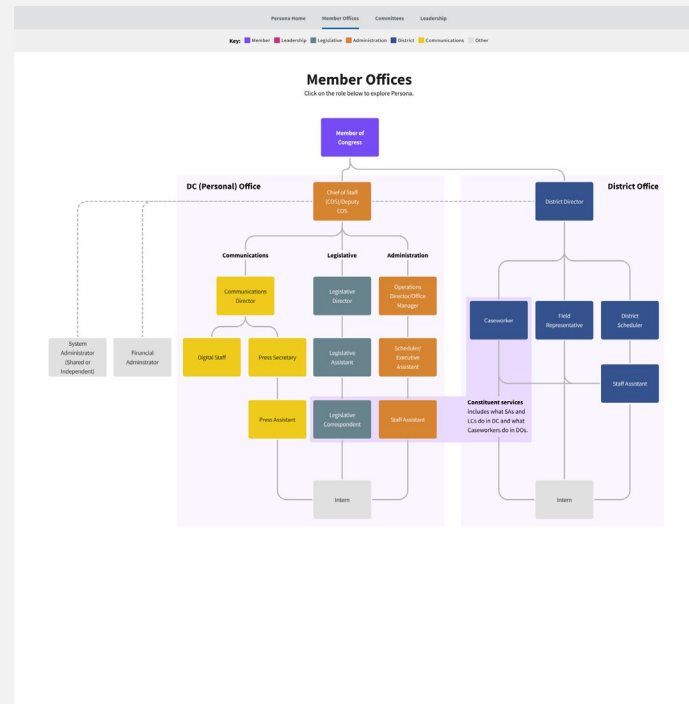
Persona Home Member Offices Committees Leadership

Key: Member Leadership Legislative Administration District Communications Other

Member Offices

Click on the role below to explore Persona.

Member of Congress

DC (Personal) Office

District Office

Chief of Staff (COS)/Deputy COS

District Director

Communications

Legislative

Administration

Communications Director

Legislative Director

Operations Director/Office Manager

Caseworker

Field Representative

District Scheduler

System Administrator (Shared or Independent)

Financial Administrator

Digital Staff

Press Secretary

Legislative Assistant

Scheduler/ Executive Assistant

Staff Assistant

Press Assistant

Legislative Correspondent

Staff Assistant

Constituent services includes what SAs and LCs do in DC and what Caseworkers do in DOs.

Intern

Intern